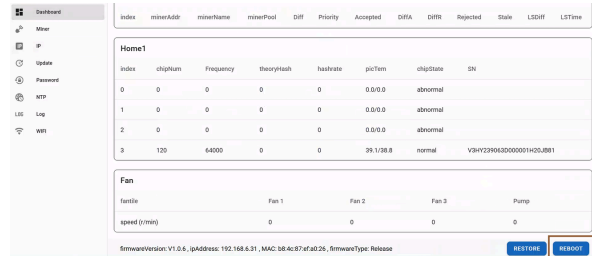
Dashboard
Miner
IP
Update
Password
NTP
LOG Log
WIFI

| index | minerAddr | minerName | minerPool | Diff | Priority | Accepted | DiffA | DiffR | Rejected | Stale | LSDiff | LSTime |
|---|---|---|---|---|---|---|---|---|---|---|---|---|

Home1

| index | chipNum | Frequency | theoryHash | hashrate | picTem | chipState | SN |
|---|---|---|---|---|---|---|---|
| 0 | 0 | 0 | 0 | 0 | 0.0/0.0 | abnormal | |
| 1 | 0 | 0 | 0 | 0 | 0.0/0.0 | abnormal | |
| 2 | 0 | 0 | 0 | 0 | 0.0/0.0 | abnormal | |
| 3 | 120 | 64000 | 0 | 0 | 39.1/38.8 | normal | V3HY239063D000001H20JB81 |

Fan

| fantile | Fan 1 | Fan 2 | Fan 3 | Pump |
|---|---|---|---|---|
| speed (r/min) | 0 | 0 | 0 | 0 |

firmwareVersion: V1.0.6 , ipAddress: 192.168.6.31 , MAC: b8:4c:87:ef:a0:26 , firmwareType: Release

RESTORE
REBOOT